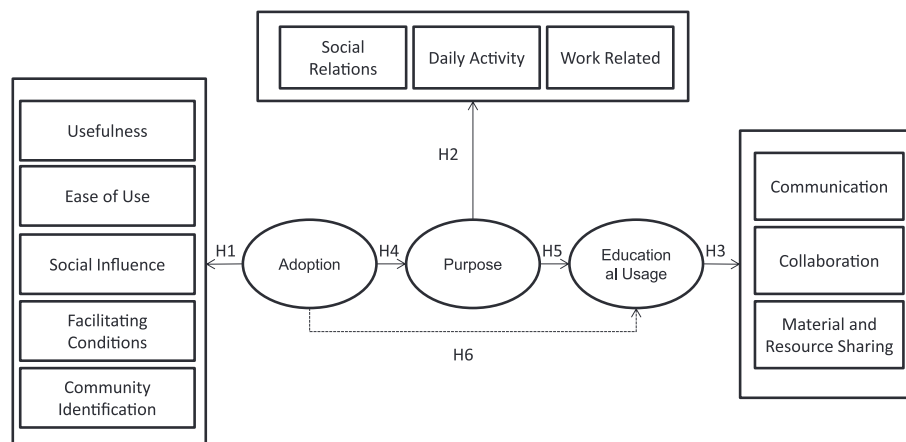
Social Relations

Daily Activity

Work Related

H2

Usefulness

Ease of Use

Social Influence

Facilitating Conditions

Community Identification

H1

Adoption

H4

Purpose

H5

Education al Usage

H3

H6

Communication

Collaboration

Material and Resource Sharing